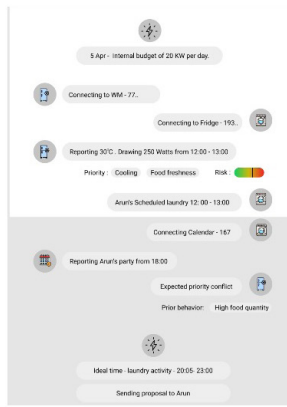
5 Apr - Internal budget of 20 KW per day.

Connecting to WM - 77..

Connecting to Fridge - 193..

Reporting 30°C . Drawing 250 Watts from 12:00 - 13:00

Priority : Cooling Food freshness Risk :

Arun's Scheduled laundry 12: 00 - 13:00

Connecting Calendar - 167

Reporting Arun's party from 18:00

Expected priority conflict

Prior behavior: High food quantity

Ideal time - laundry activity - 20:05- 23:00

Sending proposal to Arun